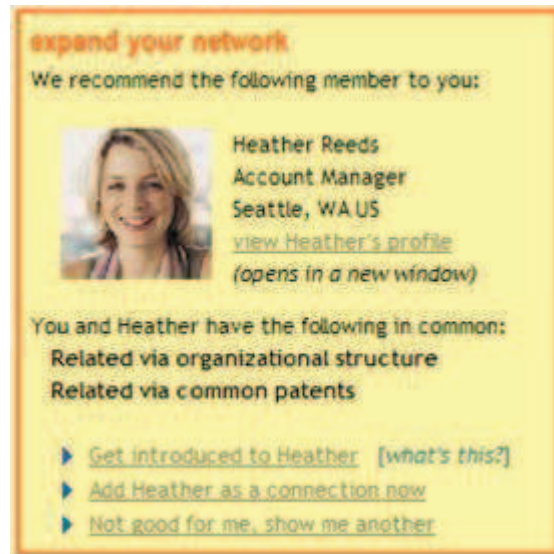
expand your network

We recommend the following member to you:

Heather Reeds
Account Manager
Seattle, WA US
view Heather's profile
(opens in a new window)

You and Heather have the following in common:
Related via organizational structure
Related via common patents

Get introduced to Heather [what's this?]
Add Heather as a connection now
Not good for me, show me another